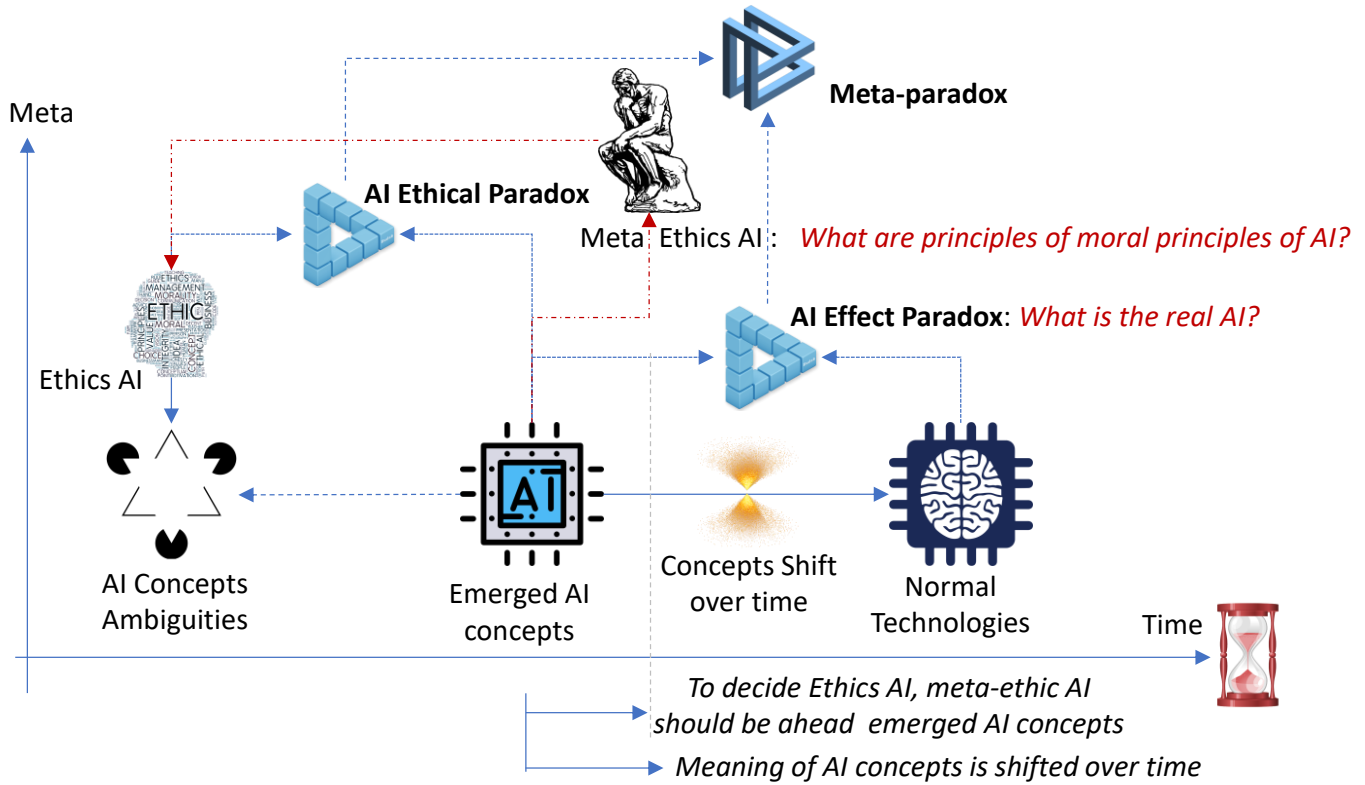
Meta

Meta-paradox

AI Ethical Paradox

Meta Ethics AI : What are principles of moral principles of AI?

ETHICS
MANAGEMENT
MORALITY
ETHIC
VALUE
MORAL
PRINCIPLES
CHOICE
IDEA
INTEGRITY
CONCEPTS
BUSINESS
ETHICAL

Ethics AI

AI Effect Paradox: What is the real AI?

AI

AI Concepts Ambiguities

Emerged AI concepts

Concepts Shift over time

Normal Technologies

Time

To decide Ethics AI, meta-ethic AI should be ahead emerged AI concepts

Meaning of AI concepts is shifted over time